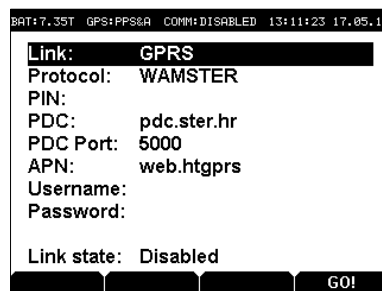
BAT:7.35T GPS:PPS&A COMM:DISABLED 13:11:23 17.05.1

| | |
|---|---|
| Link: | GPRS |
| Protocol: | WAMSTER |
| PIN: | |
| PDC: | pdc.ster.hr |
| PDC Port: | 5000 |
| APN: | web.htgprs |
| Username: | |
| Password: | |

Link state: Disabled

GO!